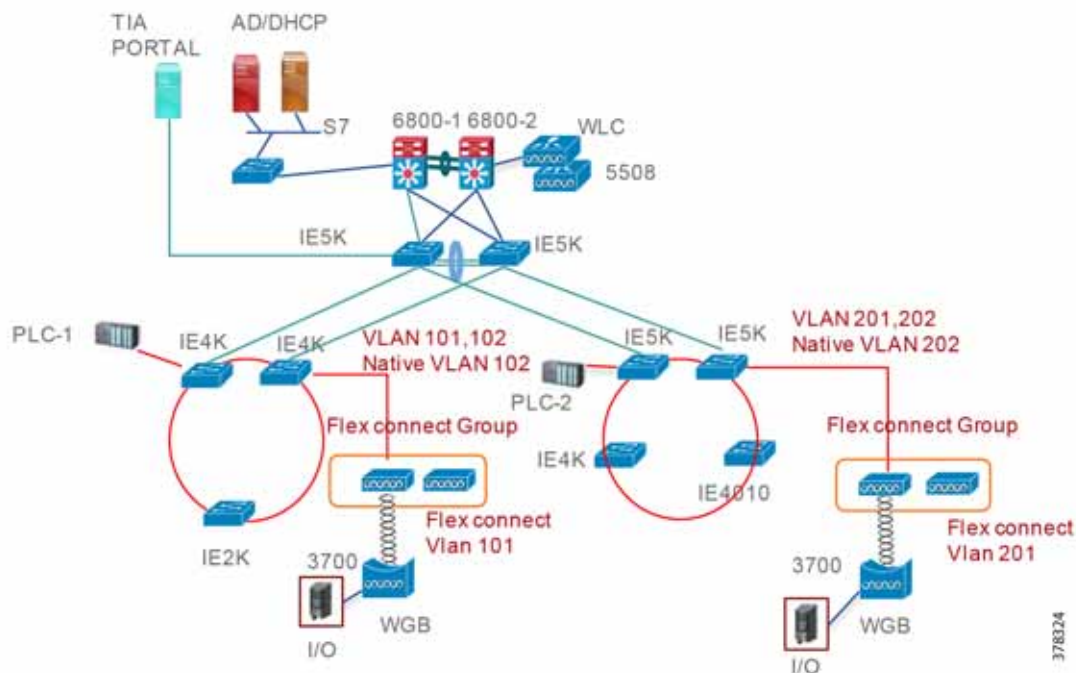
TIA PORTAL
AD/DHCP
S7
6800-1 6800-2
WLC
5508
IE5K
IE5K
PLC-1
IE4K
IE4K
VLAN 101,102
Native VLAN 102
IE5K
IE5K
VLAN 201,202
Native VLAN 202
PLC-2
Flex connect Group
Flex connect Group
IE4K
IE4010
Flex connect
Vlan 101
Flex connect
Vlan 201
IE2K
3700
3700
I/O
WGB
WGB
I/O
378324